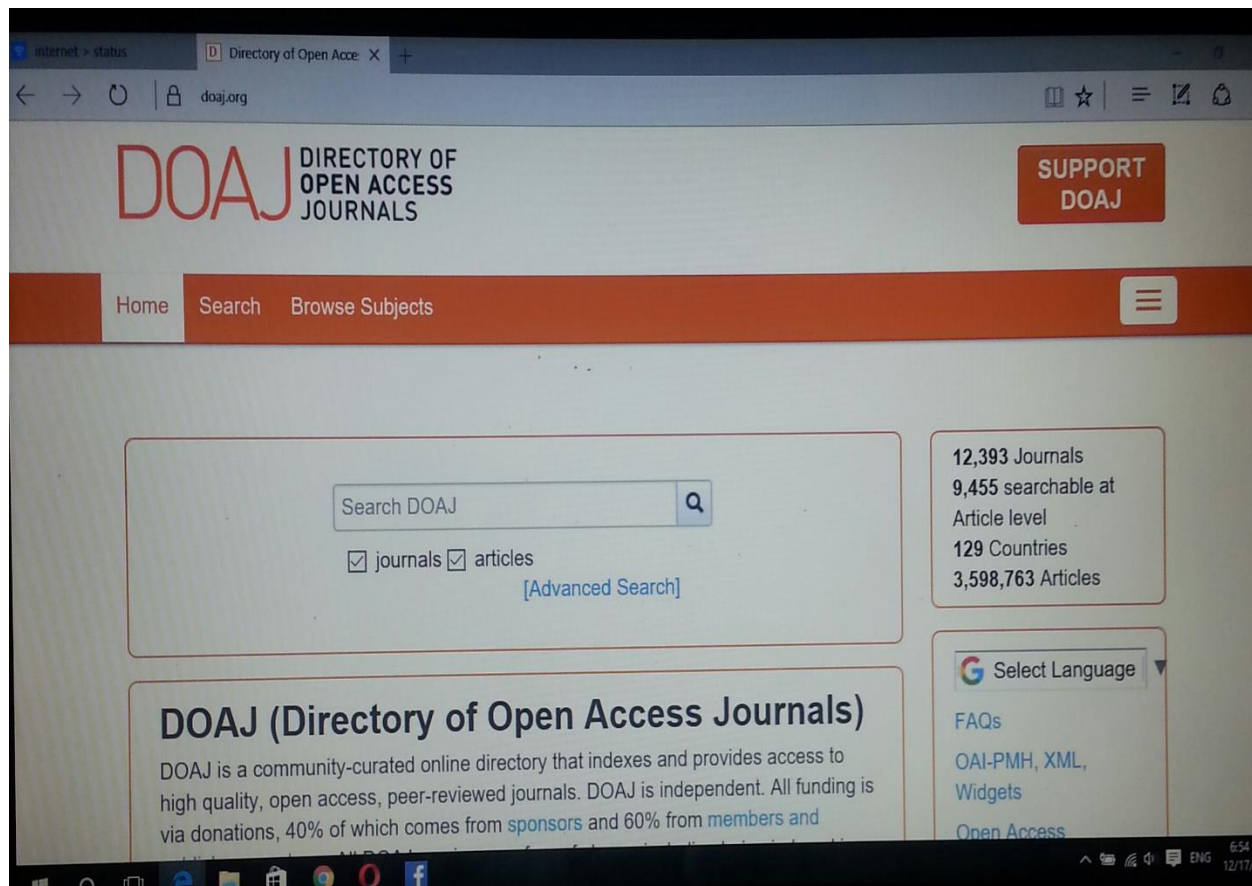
internet > status

Directory of Open Acce ×

doaj.org

DOAJ DIRECTORY OF OPEN ACCESS JOURNALS

SUPPORT DOAJ

Home Search Browse Subjects

Search DOAJ

☑ journals ☑ articles

[Advanced Search]

12,393 Journals
9,455 searchable at Article level
129 Countries
3,598,763 Articles

Select Language

FAQs

OAI-PMH, XML, Widgets

Open Access

DOAJ (Directory of Open Access Journals)

DOAJ is a community-curated online directory that indexes and provides access to high quality, open access, peer-reviewed journals. DOAJ is independent. All funding is via donations, 40% of which comes from sponsors and 60% from members and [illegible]

ENG 6:54 12/17/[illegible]